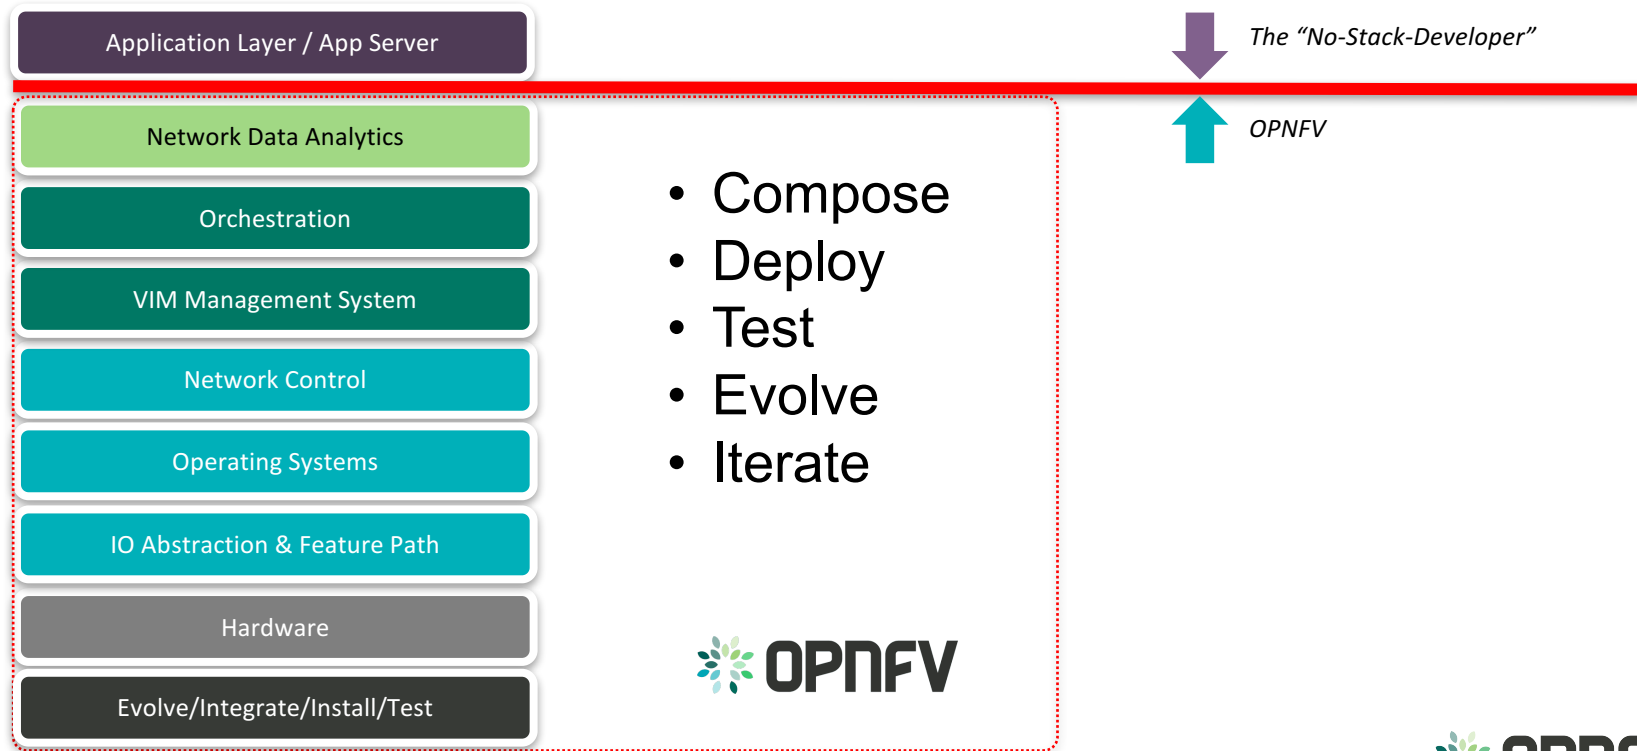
Application Layer / App Server

The "No-Stack-Developer"

OPNFV

Network Data Analytics

Orchestration

VIM Management System

Network Control

Operating Systems

IO Abstraction & Feature Path

Hardware

Evolve/Integrate/Install/Test

- Compose
- Deploy
- Test
- Evolve
- Iterate

OPNFV

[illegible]